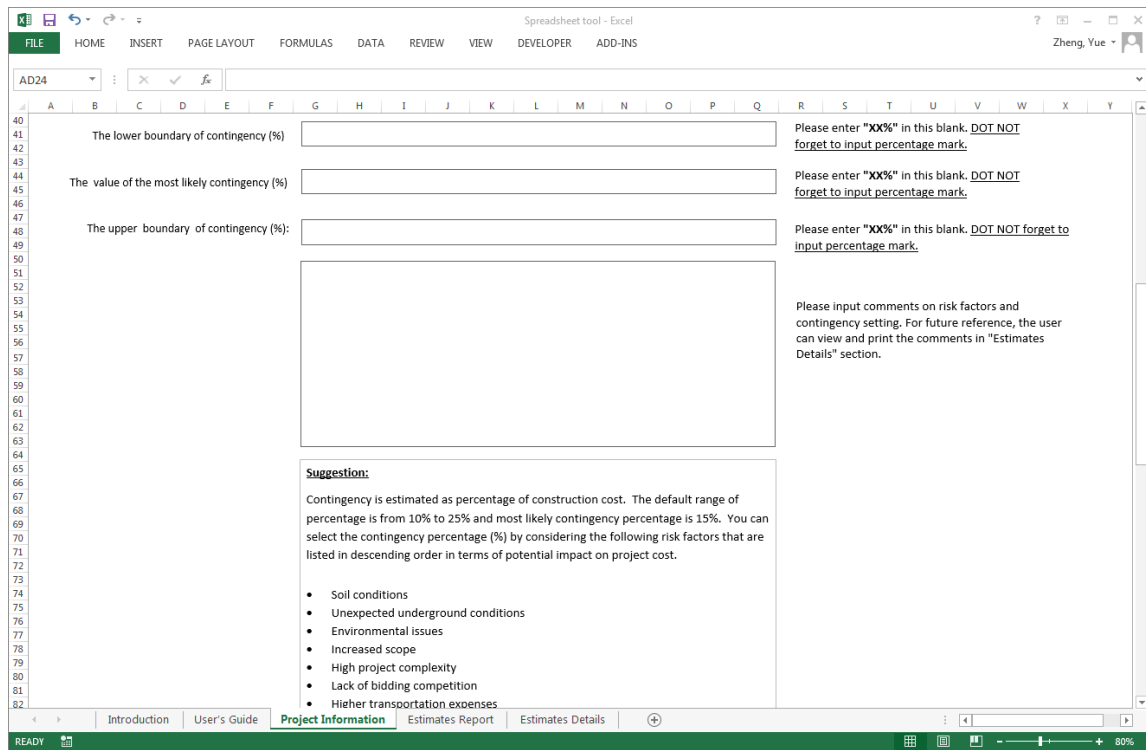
Spreadsheet tool - Excel

? — □ ×

FILE HOME INSERT PAGE LAYOUT FORMULAS DATA REVIEW VIEW DEVELOPER ADD-INS

Zheng, Yue

AD24

$f_x$

A B C D E F G H I J K L M N O P Q R S T U V W X Y

40 41 42 43 44 45 46 47 48 49 50 51 52 53 54 55 56 57 58 59 60 61 62 63 64 65 66 67 68 69 70 71 72 73 74 75 76 77 78 79 80 81 82

The lower boundary of contingency (%)

Please enter **"XX%"** in this blank. DOT NOT forget to input percentage mark.

The value of the most likely contingency (%)

Please enter **"XX%"** in this blank. DOT NOT forget to input percentage mark.

The upper boundary of contingency (%):

Please enter **"XX%"** in this blank. DOT NOT forget to input percentage mark.

Please input comments on risk factors and contingency setting. For future reference, the user can view and print the comments in "Estimates Details" section.

**Suggestion:**

Contingency is estimated as percentage of construction cost. The default range of percentage is from 10% to 25% and most likely contingency percentage is 15%. You can select the contingency percentage (%) by considering the following risk factors that are listed in descending order in terms of potential impact on project cost.

- Soil conditions
- Unexpected underground conditions
- Environmental issues
- Increased scope
- High project complexity
- Lack of bidding competition
- Higher transportation expenses

Introduction | User's Guide | Project Information | Estimates Report | Estimates Details

READY

80%